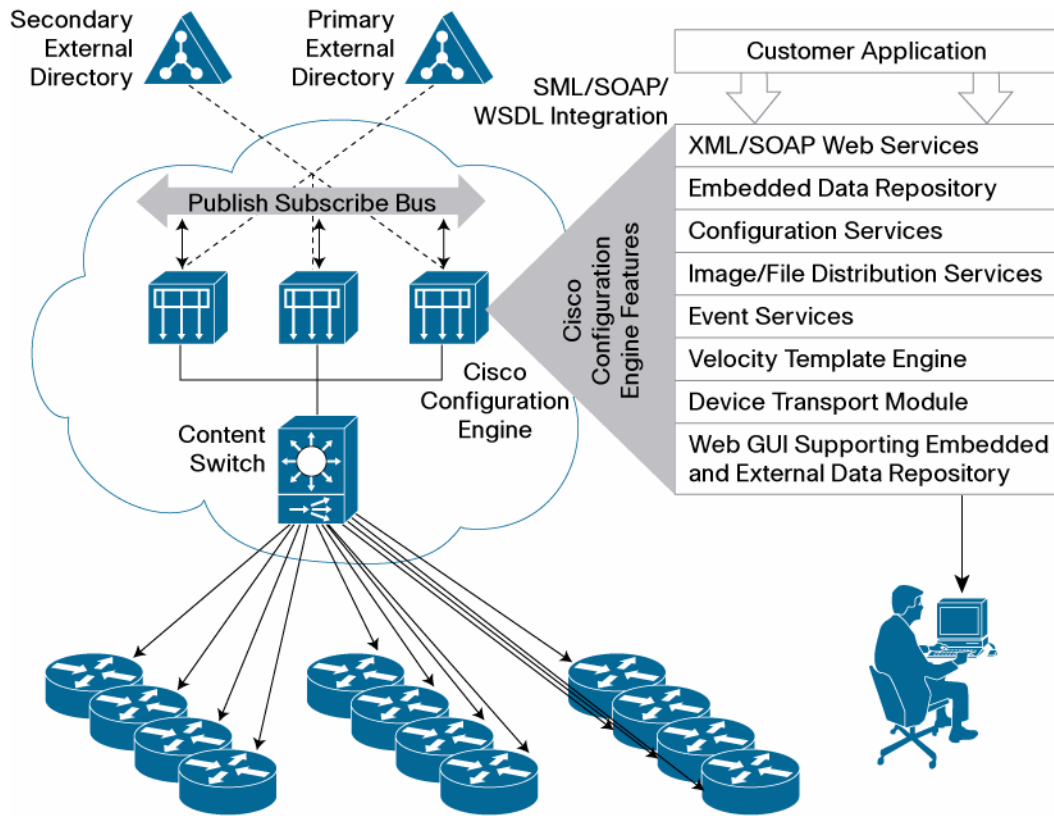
Secondary External Directory

Primary External Directory

Customer Application

SML/SOAP/ WSDL Integration

XML/SOAP Web Services

Embedded Data Repository

Configuration Services

Image/File Distribution Services

Event Services

Velocity Template Engine

Device Transport Module

Web GUI Supporting Embedded and External Data Repository

Cisco Configuration Engine Features

Publish Subscribe Bus

Cisco Configuration Engine

Content Switch